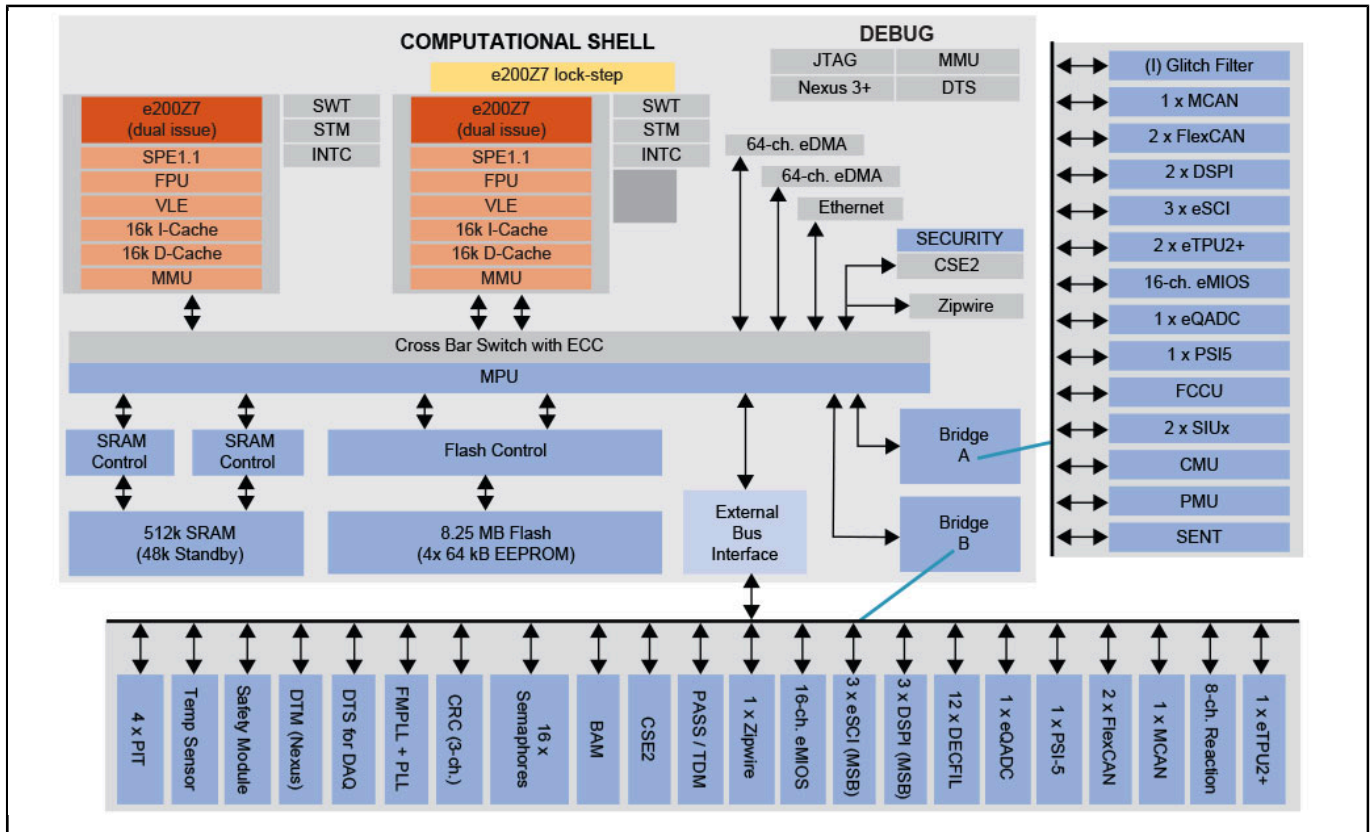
COMPUTATIONAL SHELL

e200Z7 lock-step

e200Z7 (dual issue)
SPE1.1
FPU
VLE
16k I-Cache
16k D-Cache
MMU

SWT
STM
INTC

e200Z7 (dual issue)
SPE1.1
FPU
VLE
16k I-Cache
16k D-Cache
MMU

SWT
STM
INTC

DEBUG
JTAG
MMU
Nexus 3+
DTS

64-ch. eDMA
64-ch. eDMA
Ethernet
SECURITY
CSE2
Zipwire

Cross Bar Switch with ECC
MPU

SRAM Control
SRAM Control
Flash Control
512k SRAM (48k Standby)
8.25 MB Flash (4x 64 kB EEPROM)
External Bus Interface
Bridge A
Bridge B

(I) Glitch Filter
1 x MCAN
2 x FlexCAN
2 x DSPI
3 x eSCI
2 x eTPU2+
16-ch. eMIOS
1 x eQADC
1 x PSI5
FCCU
2 x SIUx
CMU
PMU
SENT

4 x PIT
Temp Sensor
Safety Module
DTM (Nexus)
DTS for DAQ
FMPLL + PLL
CRC (3-ch.)
16 x Semaphores
BAM
CSE2
PASS / TDM
1 x Zipwire
16-ch. eMIOS
3 x eSCI (MSB)
3 x DSPI (MSB)
12 x DECFIL
1 x eQADC
1 x PSI-5
2 x FlexCAN
1 x MCAN
8-ch. Reaction
1 x eTPU2+